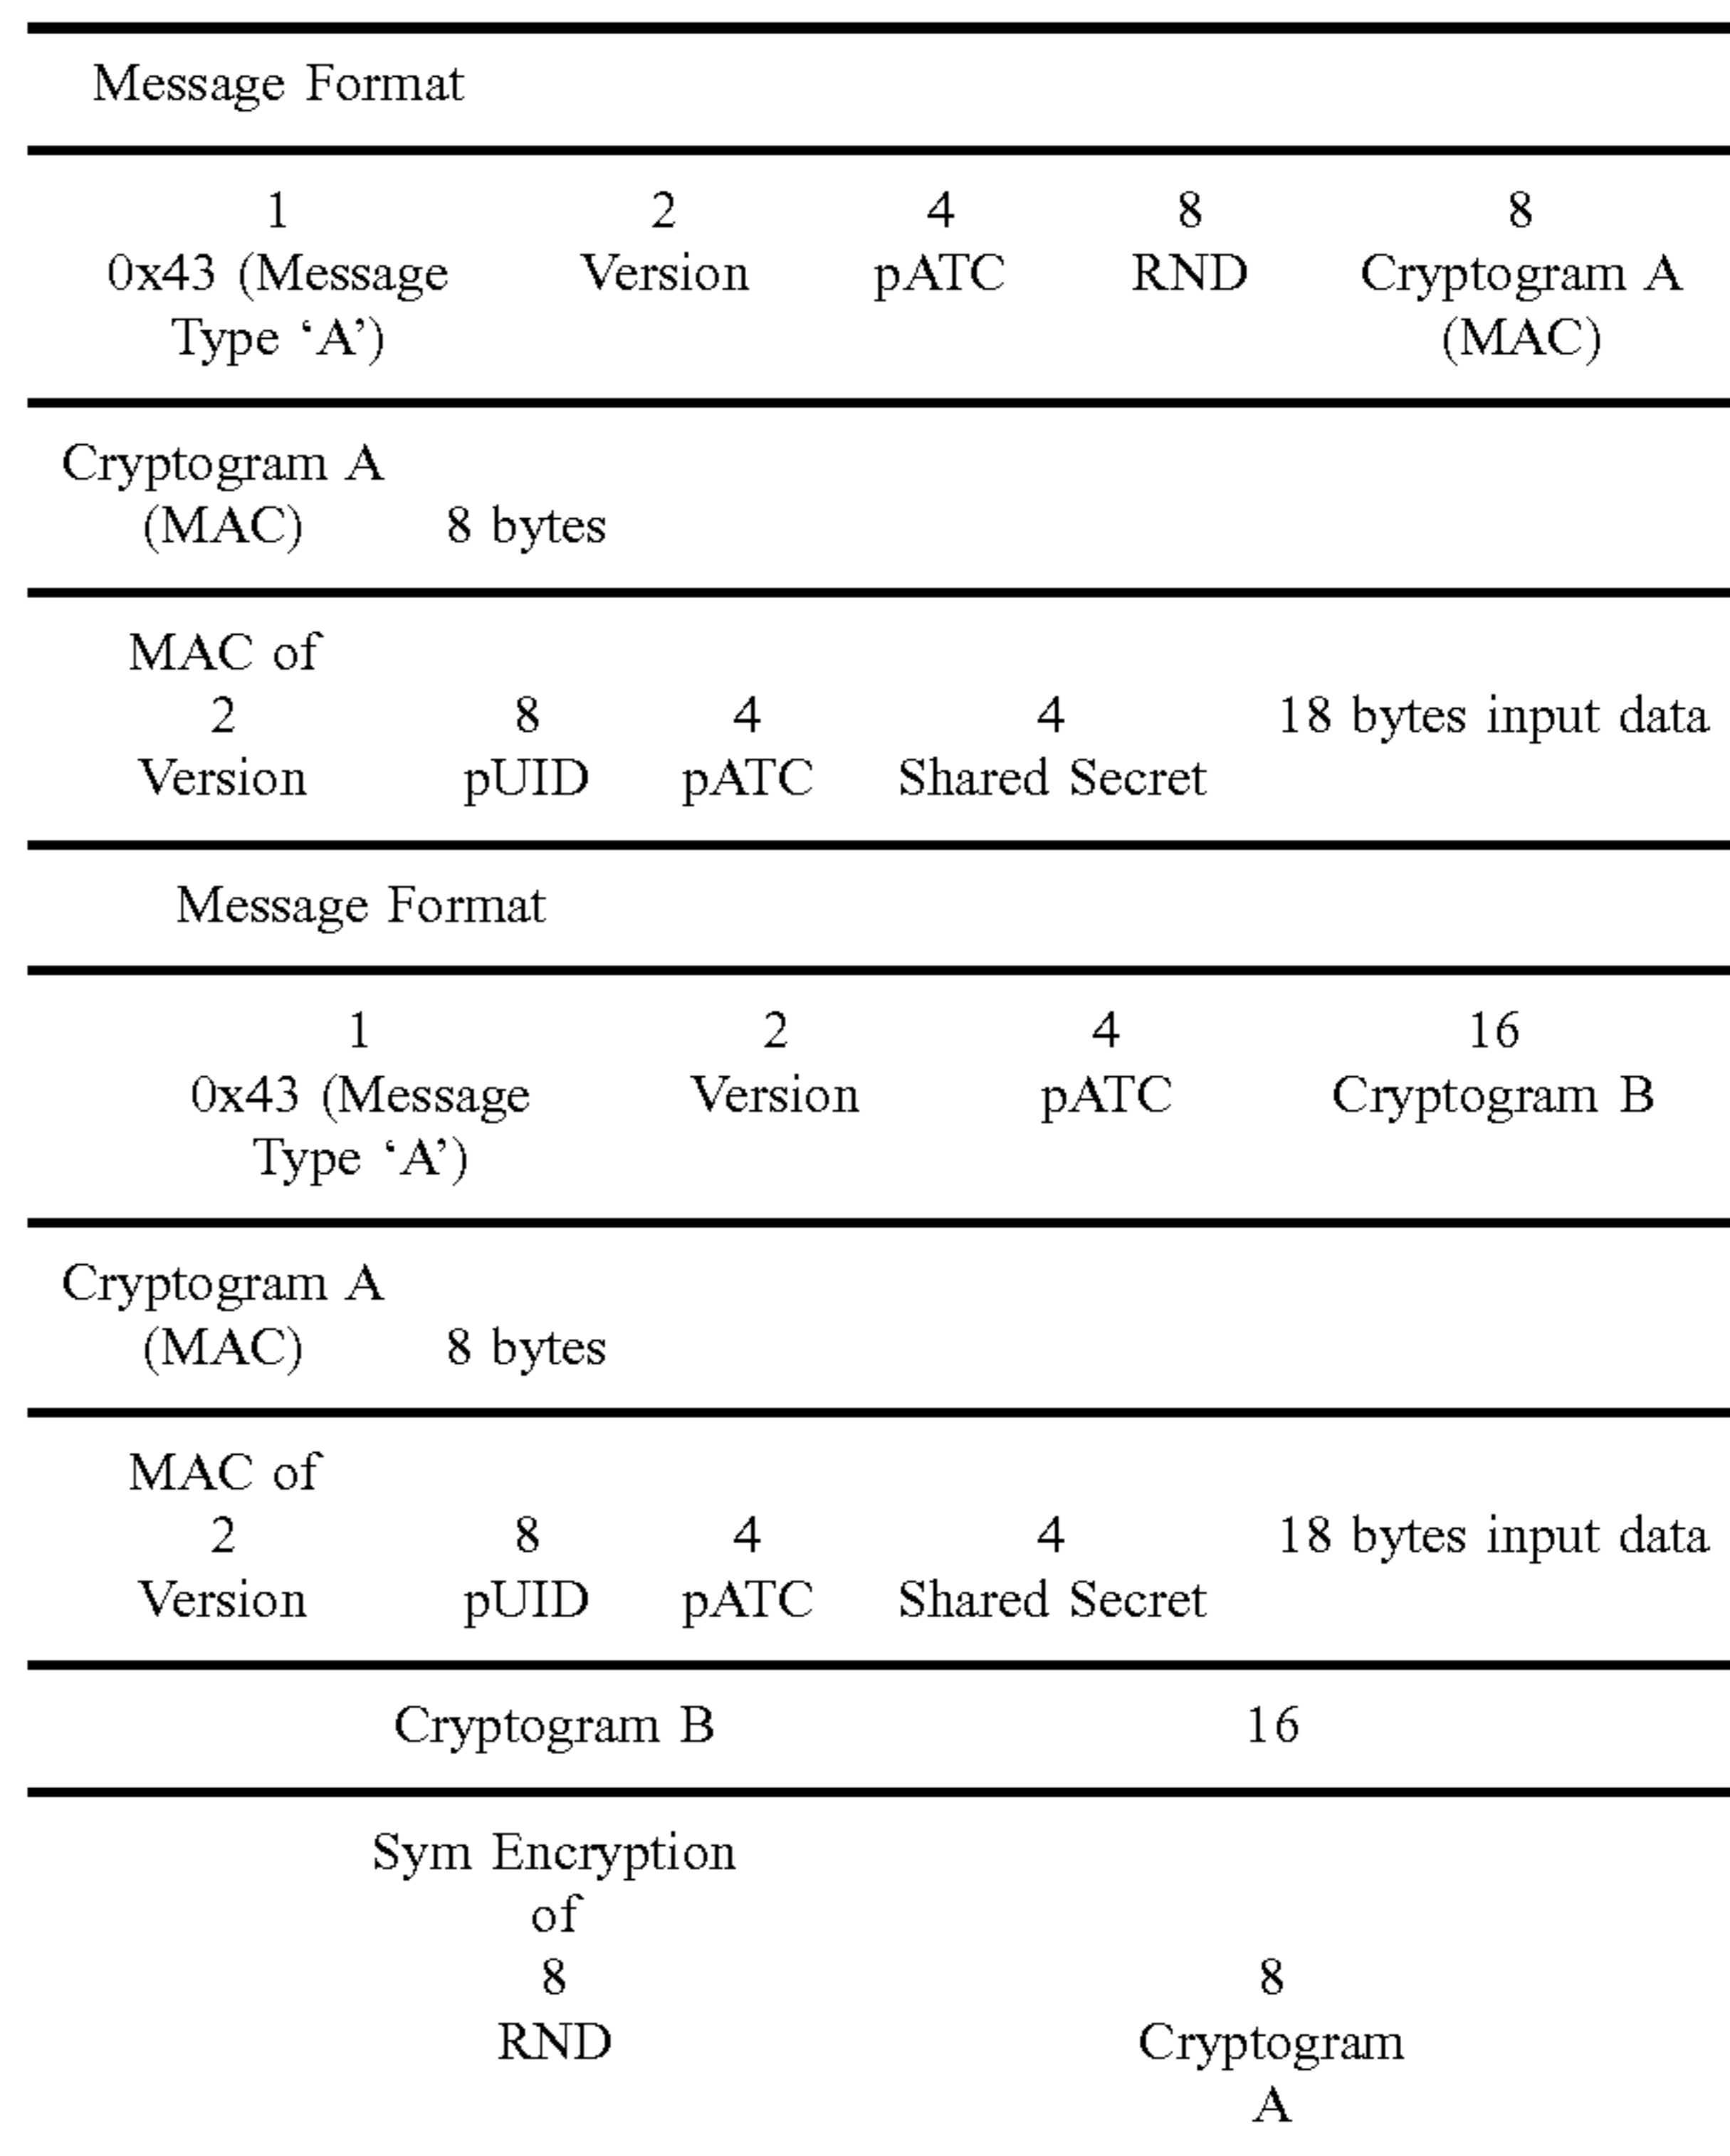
Message Format

| 1 0x43 (Message Type ‘A’) | 2 Version | 4 pATC | 8 RND | 8 Cryptogram A (MAC) |
|---|---|---|---|---|

Cryptogram A (MAC) 8 bytes

| MAC of 2 Version | 8 pUID | 4 pATC | 4 Shared Secret | 18 bytes input data |
|---|---|---|---|---|

Message Format

| 1 0x43 (Message Type ‘A’) | 2 Version | 4 pATC | 16 Cryptogram B |
|---|---|---|---|

Cryptogram A (MAC) 8 bytes

| MAC of 2 Version | 8 pUID | 4 pATC | 4 Shared Secret | 18 bytes input data |
|---|---|---|---|---|

| Cryptogram B | 16 |
|---|---|
| Sym Encryption of 8 RND | 8 Cryptogram A |